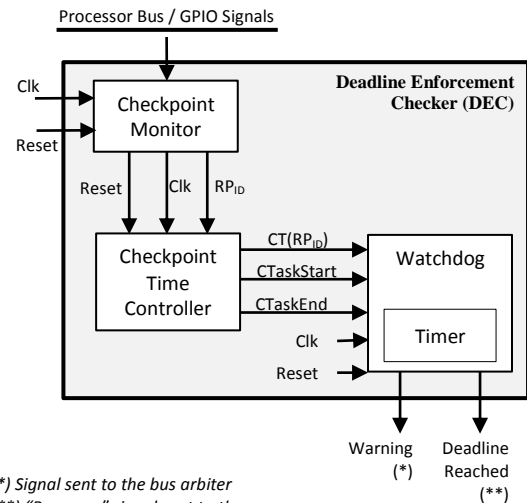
Processor Bus / GPIO Signals

Deadline Enforcement Checker (DEC)

Clk

Reset

Checkpoint Monitor

Reset

Clk

$RP_{ID}$

Checkpoint Time Controller

$CT(RP_{ID})$

CTaskStart

CTaskEnd

Clk

Reset

Watchdog

Timer

Warning (*)

Deadline Reached (**)

*) Signal sent to the bus arbiter
**) "Processor" signal sent to the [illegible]